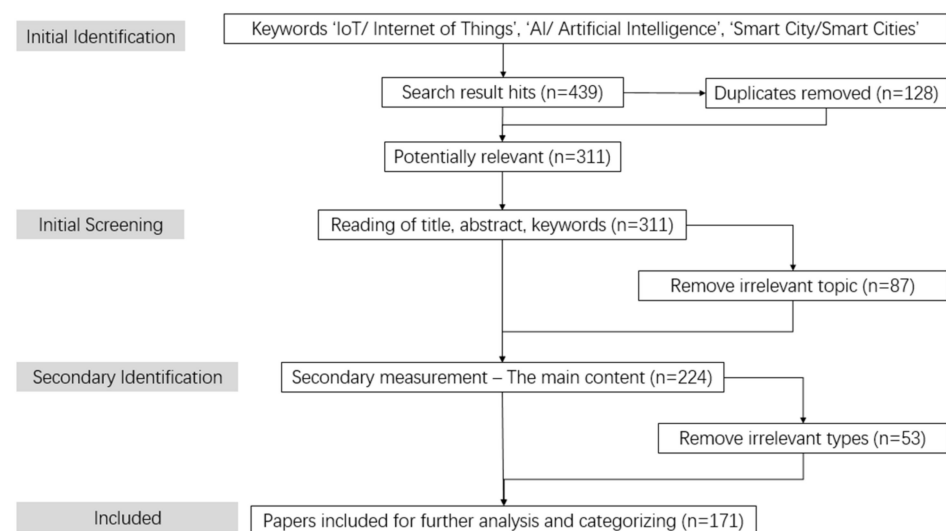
Initial Identification

Keywords 'IoT/ Internet of Things', 'AI/ Artificial Intelligence', 'Smart City/Smart Cities'

Search result hits (n=439)

Duplicates removed (n=128)

Potentially relevant (n=311)

Initial Screening

Reading of title, abstract, keywords (n=311)

Remove irrelevant topic (n=87)

Secondary Identification

Secondary measurement – The main content (n=224)

Remove irrelevant types (n=53)

Included

Papers included for further analysis and categorizing (n=171)